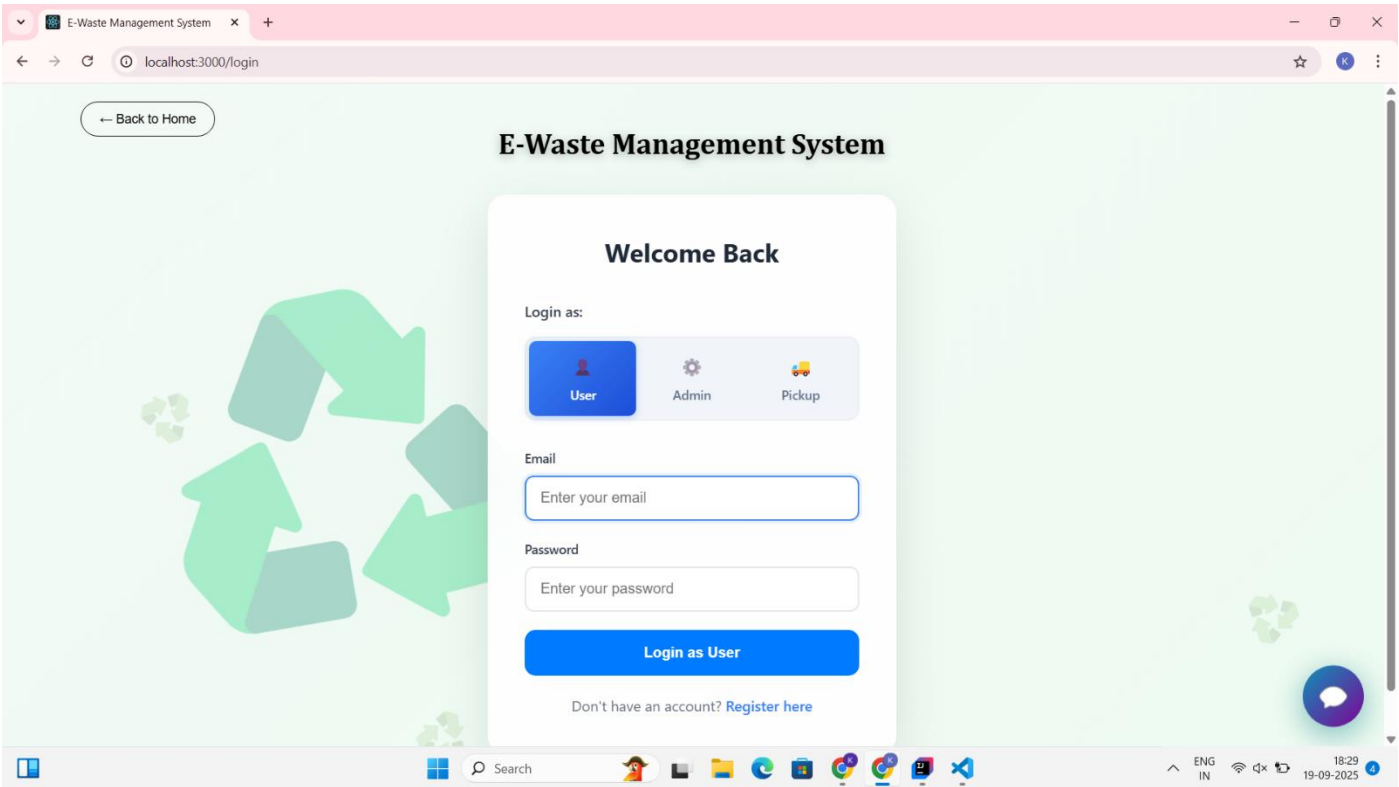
E-Waste Management System ×

+

localhost:3000/login

K

← Back to Home

E-Waste Management System

Welcome Back

Login as:

User

Admin

Pickup

Email

Enter your email

Password

Enter your password

Login as User

Don't have an account? Register here

Search

ENG IN

18:29 19-09-2025

4